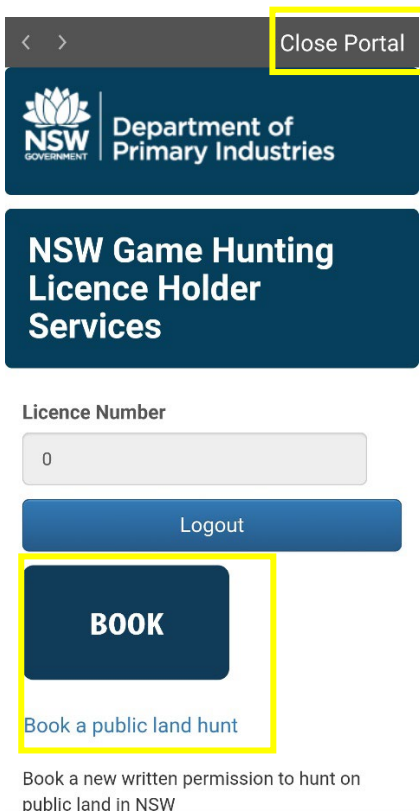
Close Portal

NSW GOVERNMENT

Department of Primary Industries

NSW Game Hunting Licence Holder Services

Licence Number

0

Logout

BOOK

Book a public land hunt

Book a new written permission to hunt on public land in NSW